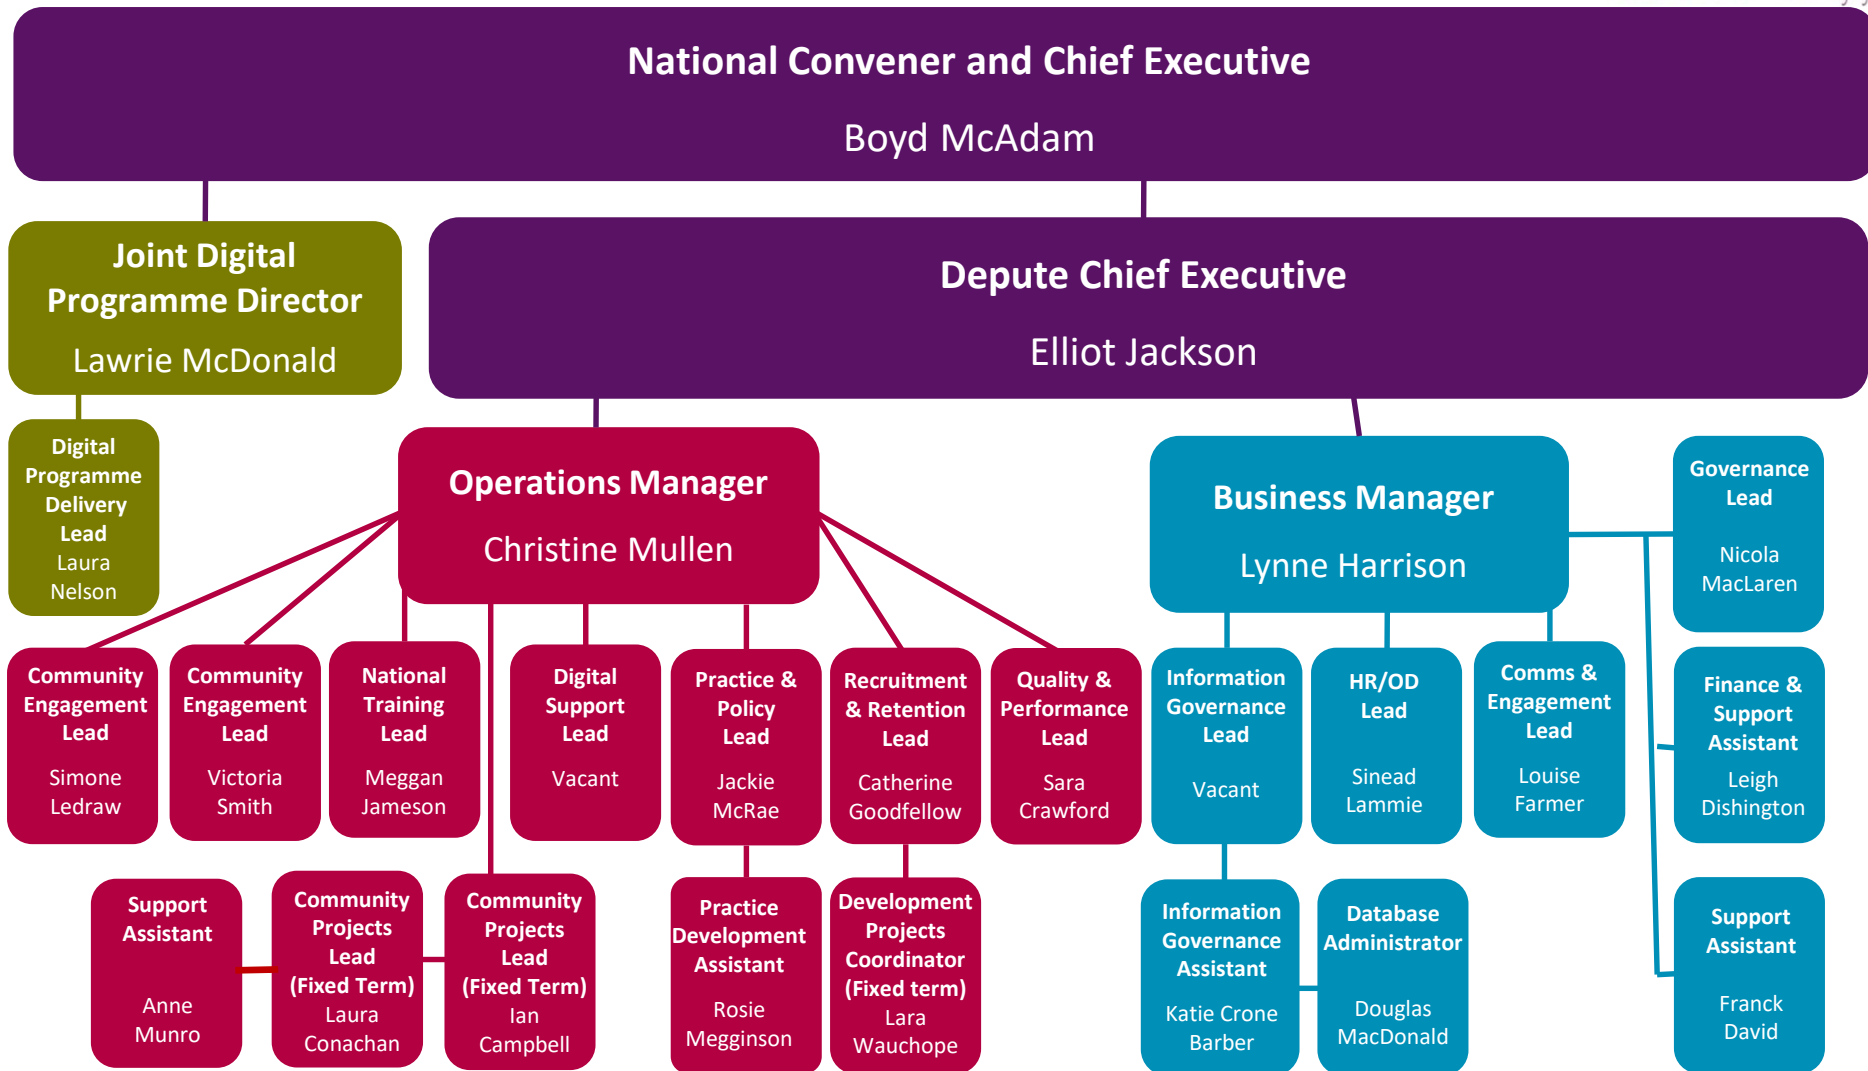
National Convener and Chief Executive
Boyd McAdam

Joint Digital Programme Director
Lawrie McDonald

Depute Chief Executive
Elliot Jackson

Digital Programme Delivery Lead
Laura Nelson

Operations Manager
Christine Mullen

Business Manager
Lynne Harrison

Governance Lead
Nicola MacLaren

Community Engagement Lead
Simone Ledraw

Community Engagement Lead
Victoria Smith

National Training Lead
Meggan Jameson

Digital Support Lead
Vacant

Practice & Policy Lead
Jackie McRae

Recruitment & Retention Lead
Catherine Goodfellow

Quality & Performance Lead
Sara Crawford

Information Governance Lead
Vacant

HR/OD Lead
Sinead Lammie

Comms & Engagement Lead
Louise Farmer

Finance & Support Assistant
Leigh Dishington

Support Assistant
Anne Munro

Community Projects Lead (Fixed Term)
Laura Conachan

Community Projects Lead (Fixed Term)
Ian Campbell

Practice Development Assistant
Rosie Megginson

Development Projects Coordinator (Fixed term)
Lara Wauchope

Information Governance Assistant
Katie Crone Barber

Database Administrator
Douglas MacDonald

Support Assistant
Franck David